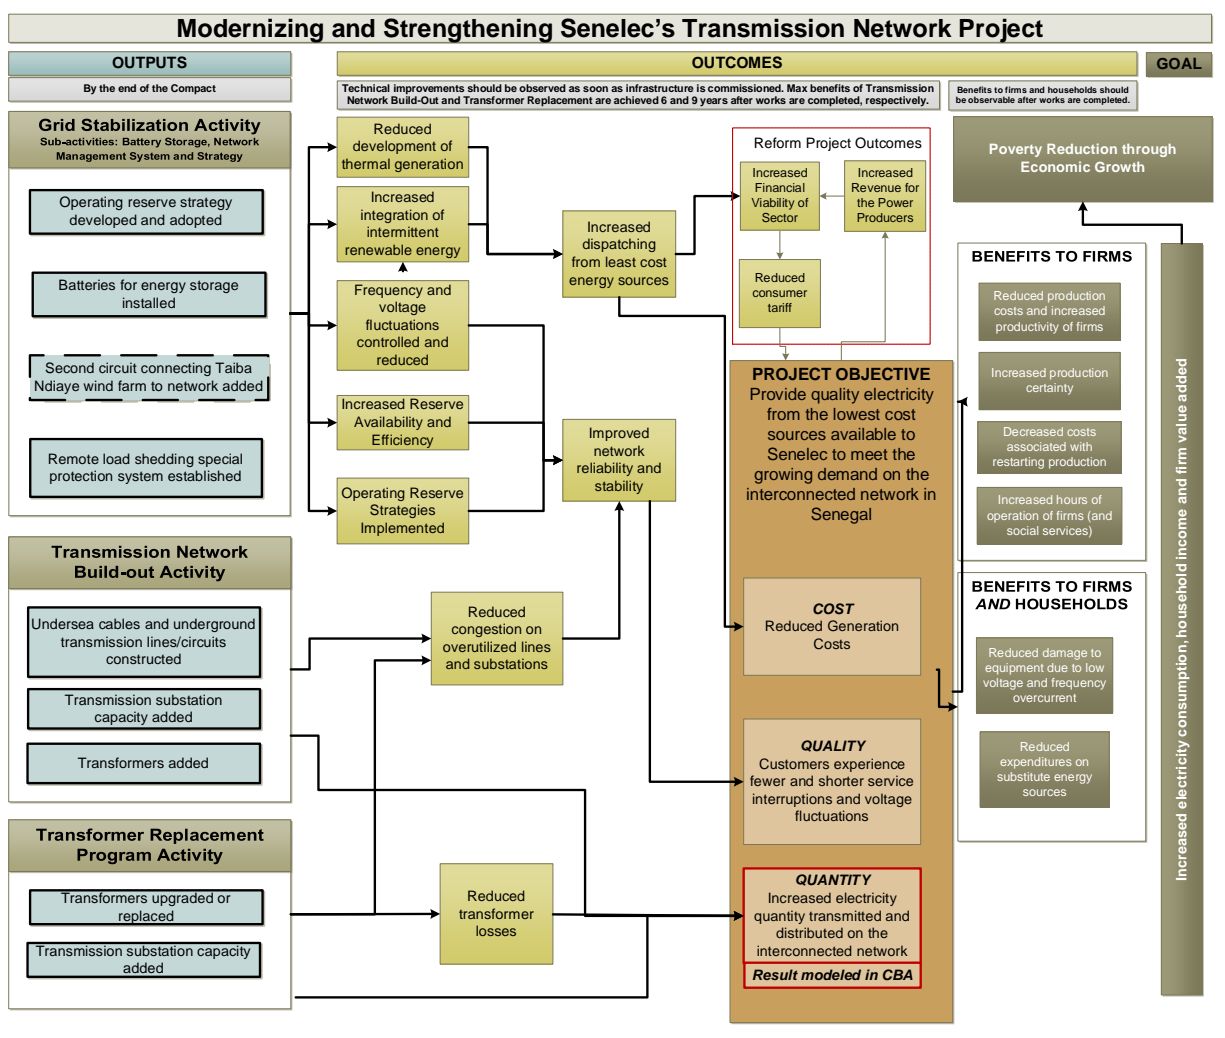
Modernizing and Strengthening Senelec's Transmission Network Project

OUTPUTS

By the end of the Compact

OUTCOMES

Technical improvements should be observed as soon as infrastructure is commissioned. Max benefits of Transmission Network Build-Out and Transformer Replacement are achieved 6 and 9 years after works are completed, respectively.

Benefits to firms and households should be observable after works are completed.

GOAL

Grid Stabilization Activity
Sub-activities: Battery Storage, Network Management System and Strategy

Operating reserve strategy developed and adopted

Batteries for energy storage installed

Second circuit connecting Taiba Ndiaye wind farm to network added

Remote load shedding special protection system established

Reduced development of thermal generation

Increased integration of intermittent renewable energy

Frequency and voltage fluctuations controlled and reduced

Increased Reserve Availability and Efficiency

Operating Reserve Strategies Implemented

Increased dispatching from least cost energy sources

Improved network reliability and stability

Reform Project Outcomes

Increased Financial Viability of Sector

Increased Revenue for the Power Producers

Reduced consumer tariff

Poverty Reduction through Economic Growth

BENEFITS TO FIRMS

Reduced production costs and increased productivity of firms

Increased production certainty

Decreased costs associated with restarting production

Increased hours of operation of firms (and social services)

PROJECT OBJECTIVE
Provide quality electricity from the lowest cost sources available to Senelec to meet the growing demand on the interconnected network in Senegal

COST
Reduced Generation Costs

BENEFITS TO FIRMS AND HOUSEHOLDS

Reduced damage to equipment due to low voltage and frequency overcurrent

Reduced expenditures on substitute energy sources

Transmission Network Build-out Activity

Undersea cables and underground transmission lines/circuits constructed

Transmission substation capacity added

Transformers added

Reduced congestion on overutilized lines and substations

QUALITY
Customers experience fewer and shorter service interruptions and voltage fluctuations

Transformer Replacement Program Activity

Transformers upgraded or replaced

Transmission substation capacity added

Reduced transformer losses

QUANTITY
Increased electricity quantity transmitted and distributed on the interconnected network

Result modeled in CBA

Increased electricity consumption, household income and firm value added